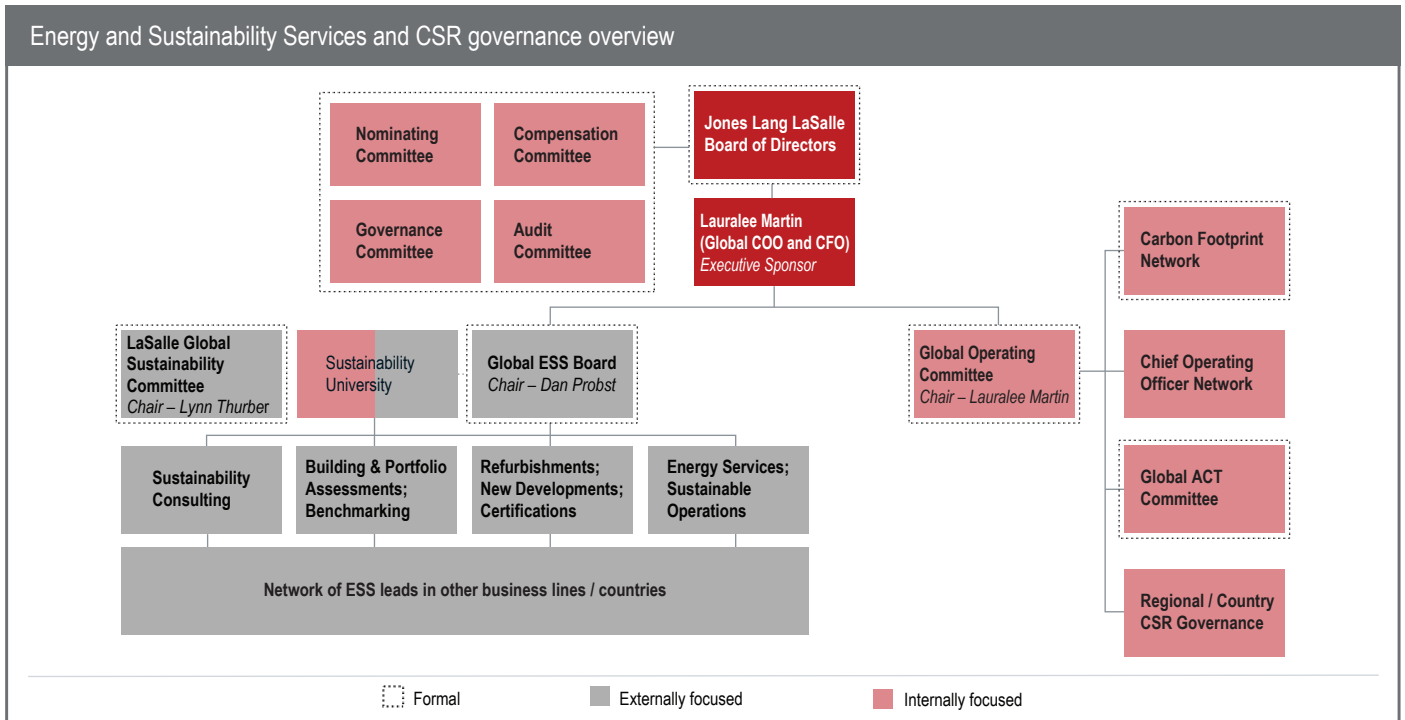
Energy and Sustainability Services and CSR governance overview

Nominating Committee

Compensation Committee

Governance Committee

Audit Committee

Jones Lang LaSalle Board of Directors

Lauralee Martin (Global COO and CFO) Executive Sponsor

Carbon Footprint Network

Chief Operating Officer Network

Global ACT Committee

Regional / Country CSR Governance

LaSalle Global Sustainability Committee Chair – Lynn Thurber

Sustainability University

Global ESS Board Chair – Dan Probst

Global Operating Committee Chair – Lauralee Martin

Sustainability Consulting

Building & Portfolio Assessments; Benchmarking

Refurbishments; New Developments; Certifications

Energy Services; Sustainable Operations

Network of ESS leads in other business lines / countries

Formal

Externally focused

Internally focused